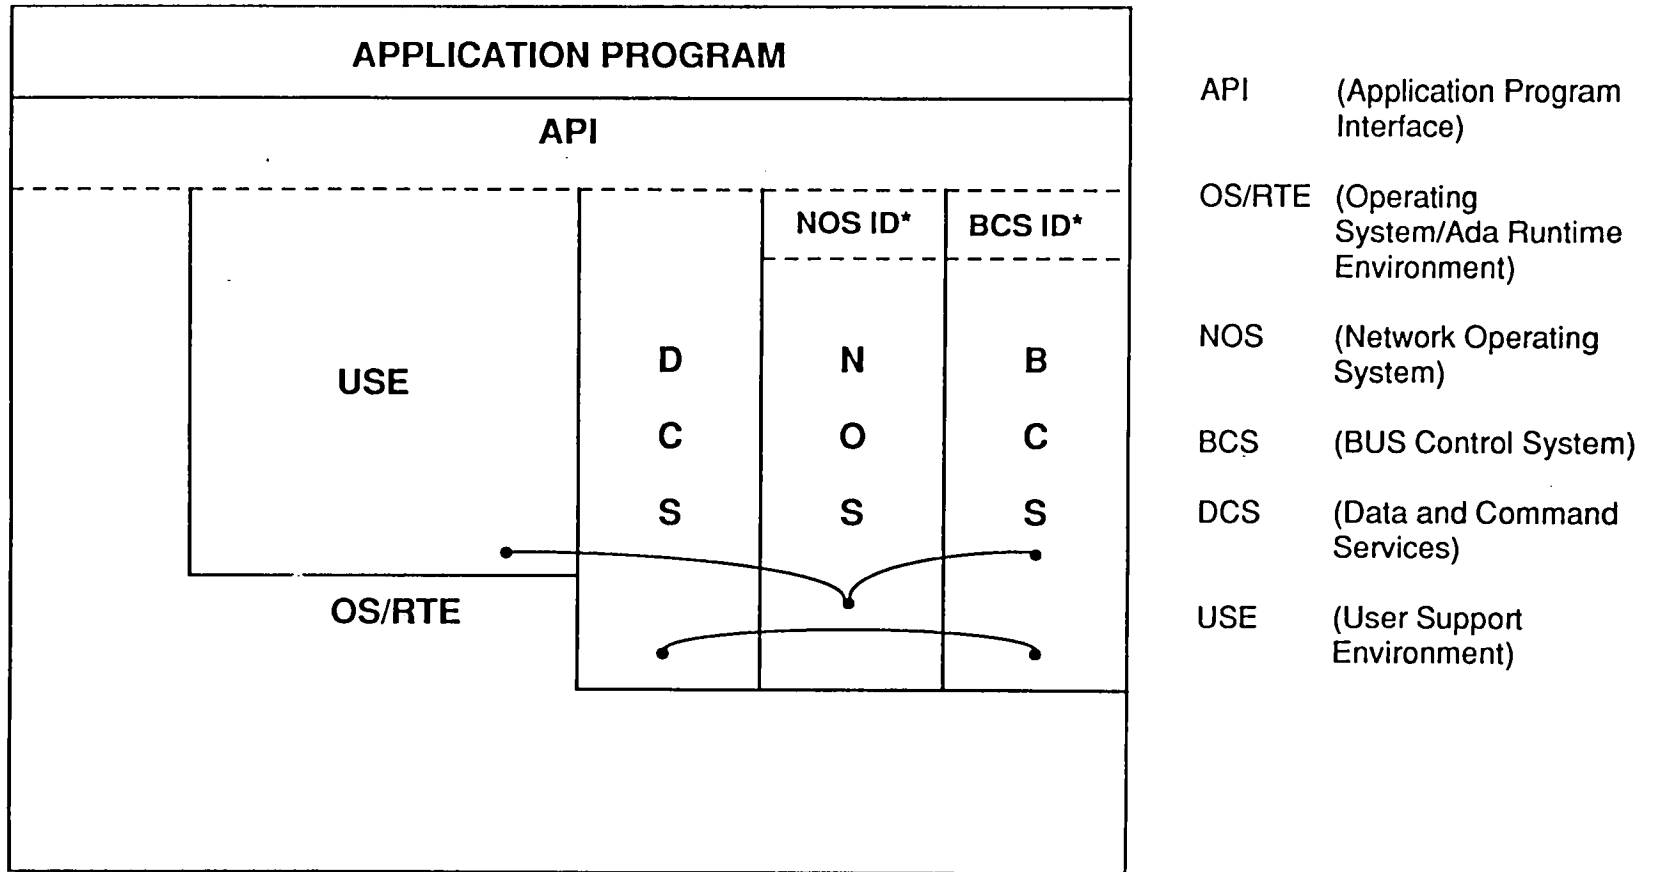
APPLICATION PROGRAM

API

USE

D
C
S

NOS ID*

N
O
S

BCS ID*

B
C
S

OS/RTE

API (Application Program Interface)

OS/RTE (Operating System/Ada Runtime Environment)

NOS (Network Operating System)

BCS (BUS Control System)

DCS (Data and Command Services)

USE (User Support Environment)